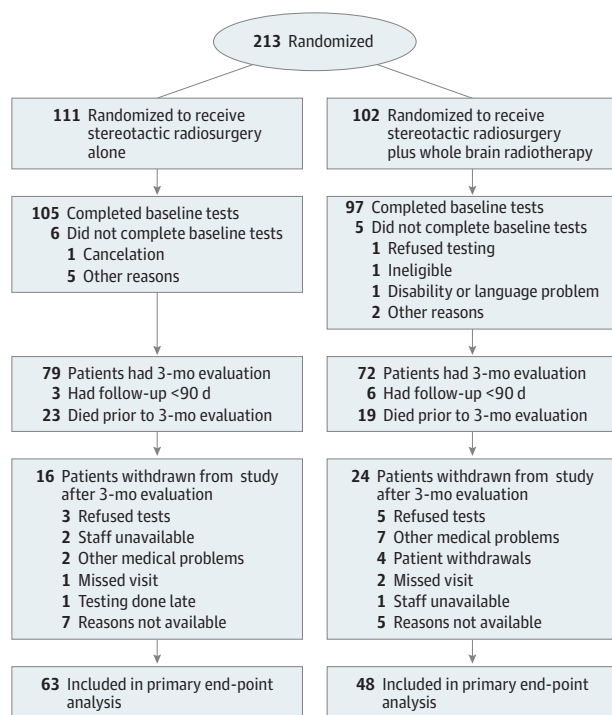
213 Randomized

111 Randomized to receive stereotactic radiosurgery alone

102 Randomized to receive stereotactic radiosurgery plus whole brain radiotherapy

105 Completed baseline tests
6 Did not complete baseline tests
1 Cancelation
5 Other reasons

97 Completed baseline tests
5 Did not complete baseline tests
1 Refused testing
1 Ineligible
1 Disability or language problem
2 Other reasons

79 Patients had 3-mo evaluation
3 Had follow-up <90 d
23 Died prior to 3-mo evaluation

72 Patients had 3-mo evaluation
6 Had follow-up <90 d
19 Died prior to 3-mo evaluation

16 Patients withdrawn from study after 3-mo evaluation
3 Refused tests
2 Staff unavailable
2 Other medical problems
1 Missed visit
1 Testing done late
7 Reasons not available

24 Patients withdrawn from study after 3-mo evaluation
5 Refused tests
7 Other medical problems
4 Patient withdrawals
2 Missed visit
1 Staff unavailable
5 Reasons not available

63 Included in primary end-point analysis

48 Included in primary end-point analysis